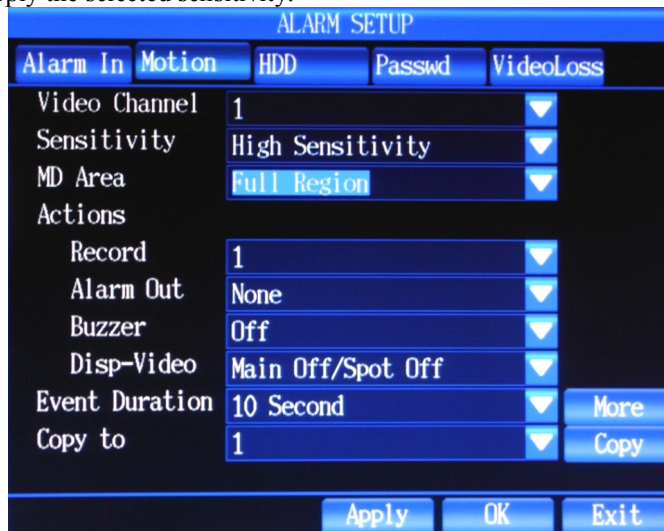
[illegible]pply the selected sensitivity.

ALARM SETUP

Alarm In Motion HDD Passwd VideoLoss

Video Channel 1
Sensitivity High Sensitivity
MD Area Full Region
Actions
Record 1
Alarm Out None
Buzzer Off
Disp-Video Main Off/Spot Off
Event Duration 10 Second More
Copy to 1 Copy

Apply OK Exit